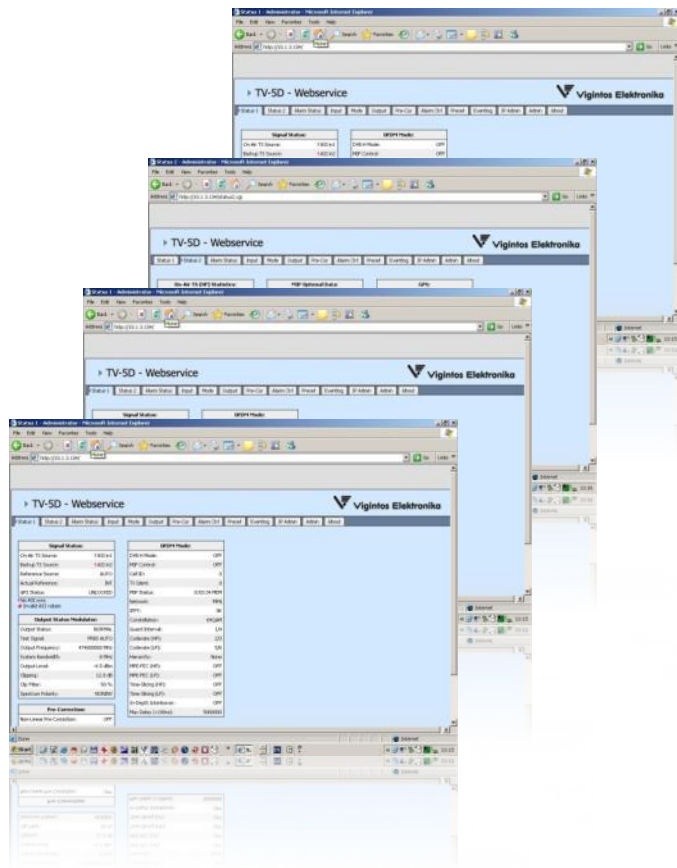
Status 1 - Administrator - Microsoft Internet Explorer

File Edit View Favorites Tools Help

Back Search Favorites

Address http://192.1.3.139/

Go Links

TV-SD - Webservice

Vigintos Elektronika

Status 1 | Status 2 | Alarm Status | Input | Mode | Output | Pre-Cor | Alarm Ctrl | Preset | Eventlog | IP Admin | Admin | About

Signal Status:

On Air TS Source:

Backup TS Source:

OFDM Mode:

DVB-H Mode: OFF

MIP Control: OFF

Status 2 - Administrator - Microsoft Internet Explorer

TV-SD - Webservice

Vigintos Elektronika

On Air TS (MF) Statistics

MIP Optional Status

GPS

Status 1 - Administrator - Microsoft Internet Explorer

TV-SD - Webservice

Vigintos Elektronika

Signal Status:

OFDM Mode:

Status 1 - Administrator - Microsoft Internet Explorer

TV-SD - Webservice

Vigintos Elektronika

Status 1 | Status 2 | Alarm Status | Input | Mode | Output | Pre-Cor | Alarm Ctrl | Preset | Eventlog | IP Admin | Admin | About

| Signal Status: | |
|---|---|
| On Air TS Source: | | 
| Backup TS Source: | |
| Reference Source: | AUTO |
| Actual Reference: | INT |
| 1PPS Status: | UNLOCKED |

| Output Station Modulation | |
|---|---|
| Output Status: | |
| Test Signal: | |
| Output Frequency: | |
| System Bandwidth: | 8 MHz |
| Output Level: | |
| Clipping: | |
| Clip Filter: | 50 % |
| Spectrum Polarity: | |

| Pre-Corrections | |
|---|---|
| Non-Linear Pre-Correction: | OFF |

| OFDM Mode: | |
|---|---|
| DVB-H Mode: | OFF |
| MIP Control: | OFF |
| Cell ID: | 0 |
| TS Ident: | 0 |
| PDP Status: | |
| Network: | MFN |
| IFFT: | 8K |
| Constellation: | 64QAM |
| Guard Interval: | 1/4 |
| Coderate (HP): | 2/3 |
| Coderate (LP): | 5/6 |
| Hierarchy: | None |
| MPE-FEC (HP): | OFF |
| MPE-FEC (LP): | OFF |
| Time-Slicing (HP): | OFF |
| Time-Slicing (LP): | OFF |
| In-Depth Interleaver: | OFF |
| Max Delay (<100ms): | |

Done

Internet

Start